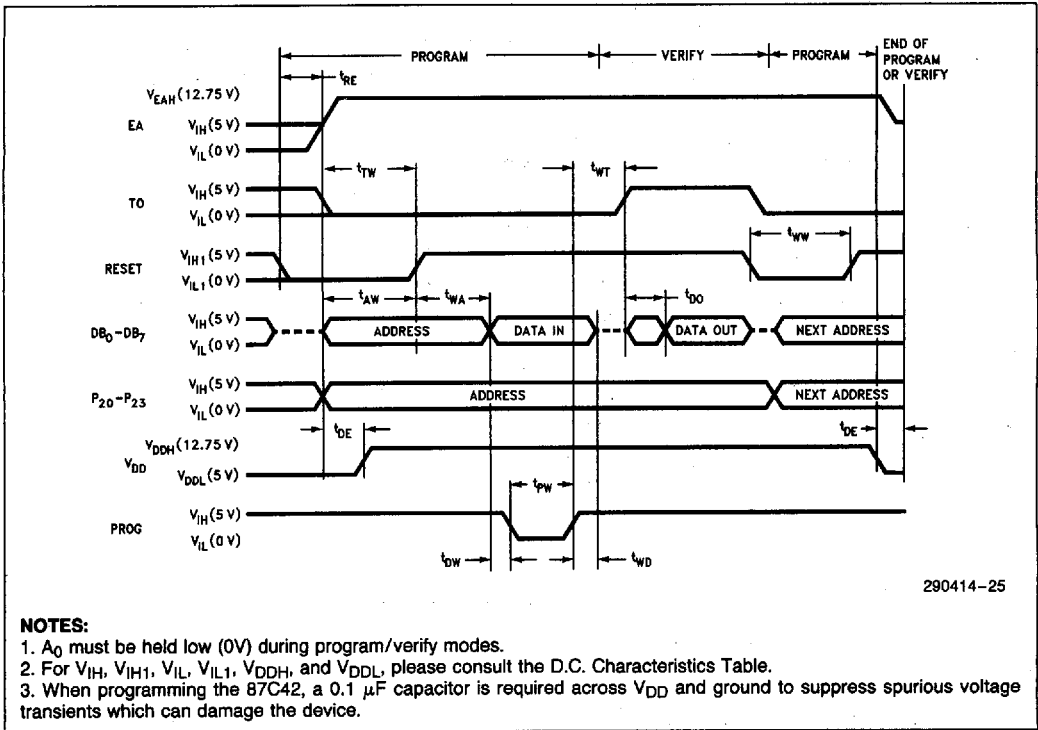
PROGRAM
VERIFY
PROGRAM
END OF PROGRAM OR VERIFY

$t_{RE}$

EA
$V_{EAH}$(12.75 V)
$V_{IH}$(5 V)
$V_{IL}$(0 V)

$t_{TW}$
$t_{WT}$

TO
$V_{IH}$(5 V)
$V_{IL}$(0 V)

$t_{WW}$

RESET
$V_{IH1}$(5 V)
$V_{IL1}$(0 V)

$t_{AW}$
$t_{WA}$
$t_{DO}$

$DB_0-DB_7$
$V_{IH}$(5 V)
$V_{IL}$(0 V)
ADDRESS
DATA IN
DATA OUT
NEXT ADDRESS

$P_{20}-P_{23}$
$V_{IH}$(5 V)
$V_{IL}$(0 V)
ADDRESS
NEXT ADDRESS

$t_{DE}$
$t_{DE}$

$V_{DD}$
$V_{DDH}$(12.75 V)
$V_{DDL}$(5 V)

$t_{PW}$

PROG
$V_{IH}$(5 V)
$V_{IL}$(0 V)

$t_{DW}$
$t_{WD}$

290414–25

NOTES:
1. $A_0$ must be held low (0V) during program/verify modes.
2. For $V_{IH}$, $V_{IH1}$, $V_{IL}$, $V_{IL1}$, $V_{DDH}$, and $V_{DDL}$, please consult the D.C. Characteristics Table.
3. When programming the 87C42, a 0.1 $\mu$F capacitor is required across $V_{DD}$ and ground to suppress spurious voltage transients which can damage the device.